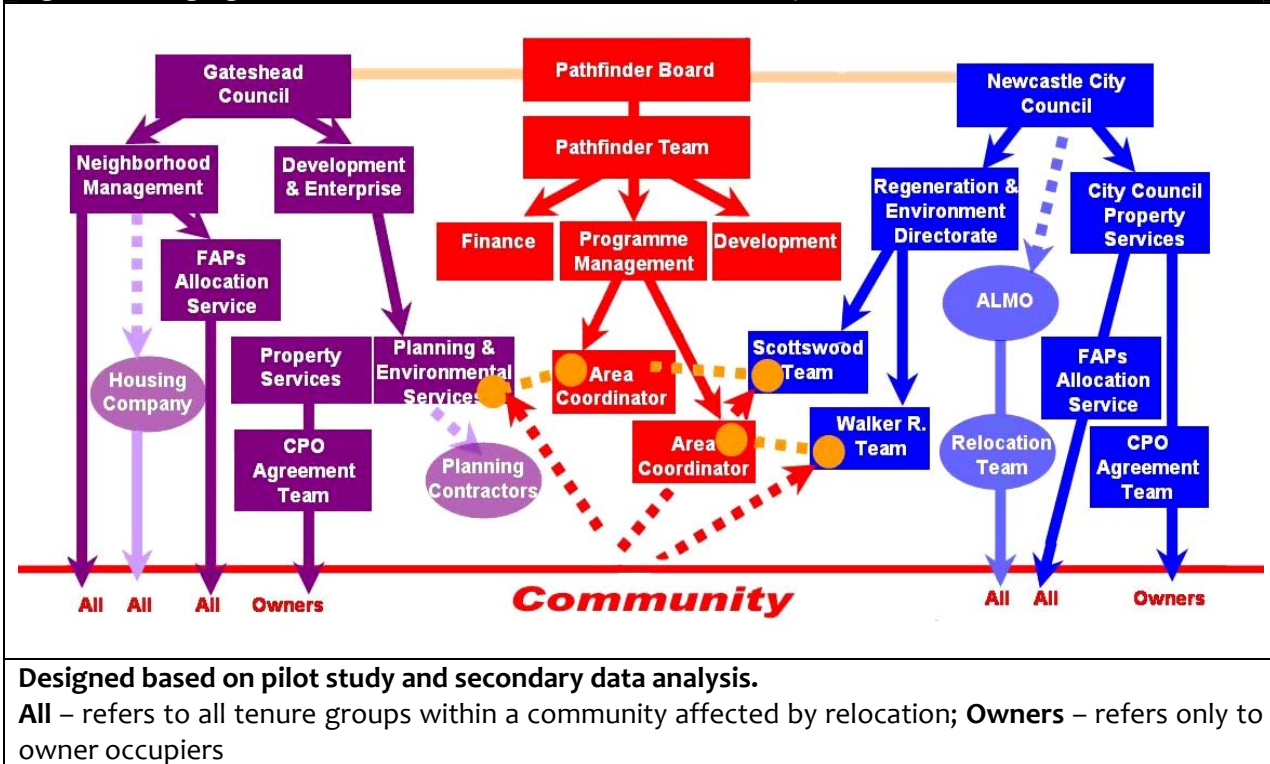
Gateshead Council

Pathfinder Board

Newcastle City Council

Pathfinder Team

Neighborhood Management

Development & Enterprise

Regeneration & Environment Directorate

City Council Property Services

Finance

Programme Management

Development

FAPs Allocation Service

ALMO

Housing Company

Property Services

Planning & Environmental Services

Area Coordinator

Scottswood Team

FAPs Allocation Service

Walker R. Team

CPO Agreement Team

Area Coordinator

Relocation Team

Planning Contractors

CPO Agreement Team

All All All Owners

Community

All All Owners

**Designed based on pilot study and secondary data analysis.**

**All** – refers to all tenure groups within a community affected by relocation; **Owners** – refers only to owner occupiers